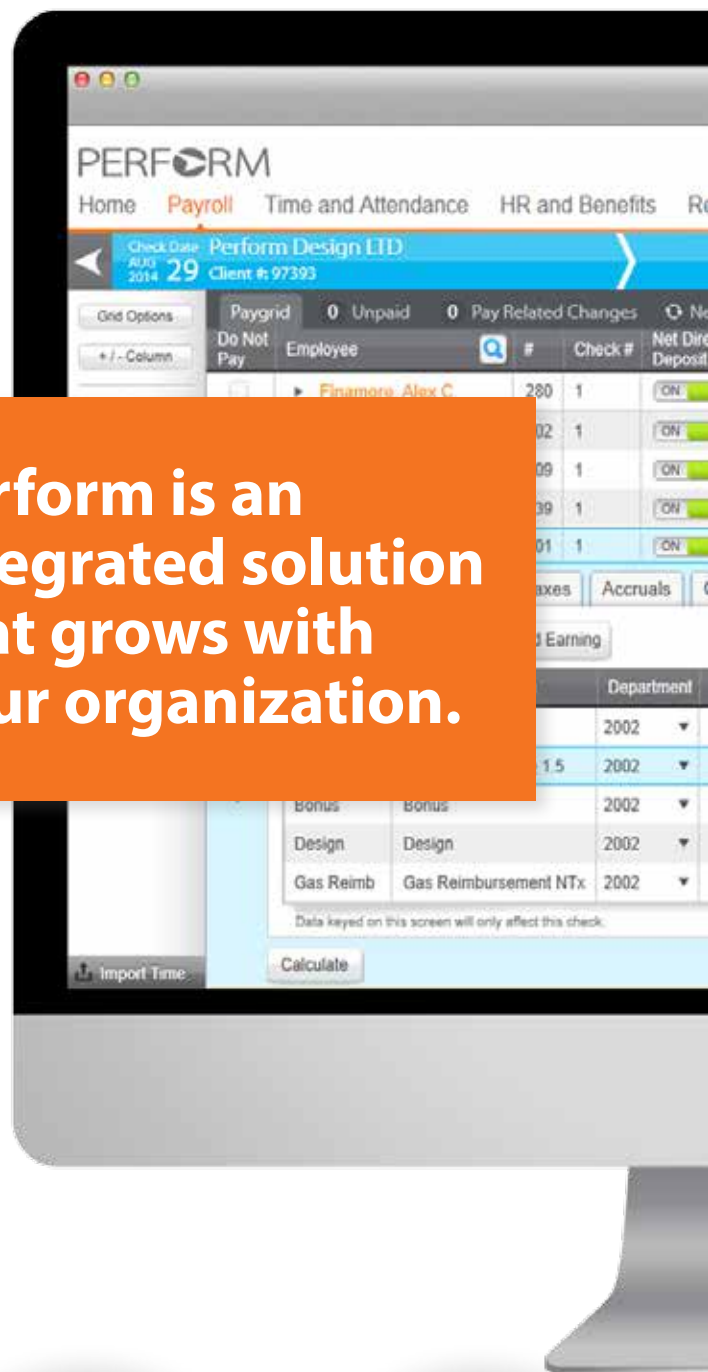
PERFORM

Home Payroll Time and Attendance HR and Benefits Re

Check Date AUG 2014 29 Perform Design LTD Client #: 97393

Grid Options

+ / - Column

Paygrid 0 Unpaid 0 Pay Related Changes Ne

| Do Not Pay | Employee | # | Check # | Net Dire Deposit |
|---|---|---|---|---|
| | Finamore, Alex C | 280 | 1 | ON |
| | | 02 | 1 | ON |
| | | 09 | 1 | ON |
| | | 39 | 1 | ON |
| | | 01 | 1 | ON |

rform is an egrated solution nt grows with ur organization.

axes Accruals

d Earning

| | | Department |
|---|---|---|
| | | 2002 |
| | 1.5 | 2002 |
| Bonus | Bonus | 2002 |
| Design | Design | 2002 |
| Gas Reimb | Gas Reimbursement NTx | 2002 |

Data keyed on this screen will only affect this check.

Import Time

Calculate